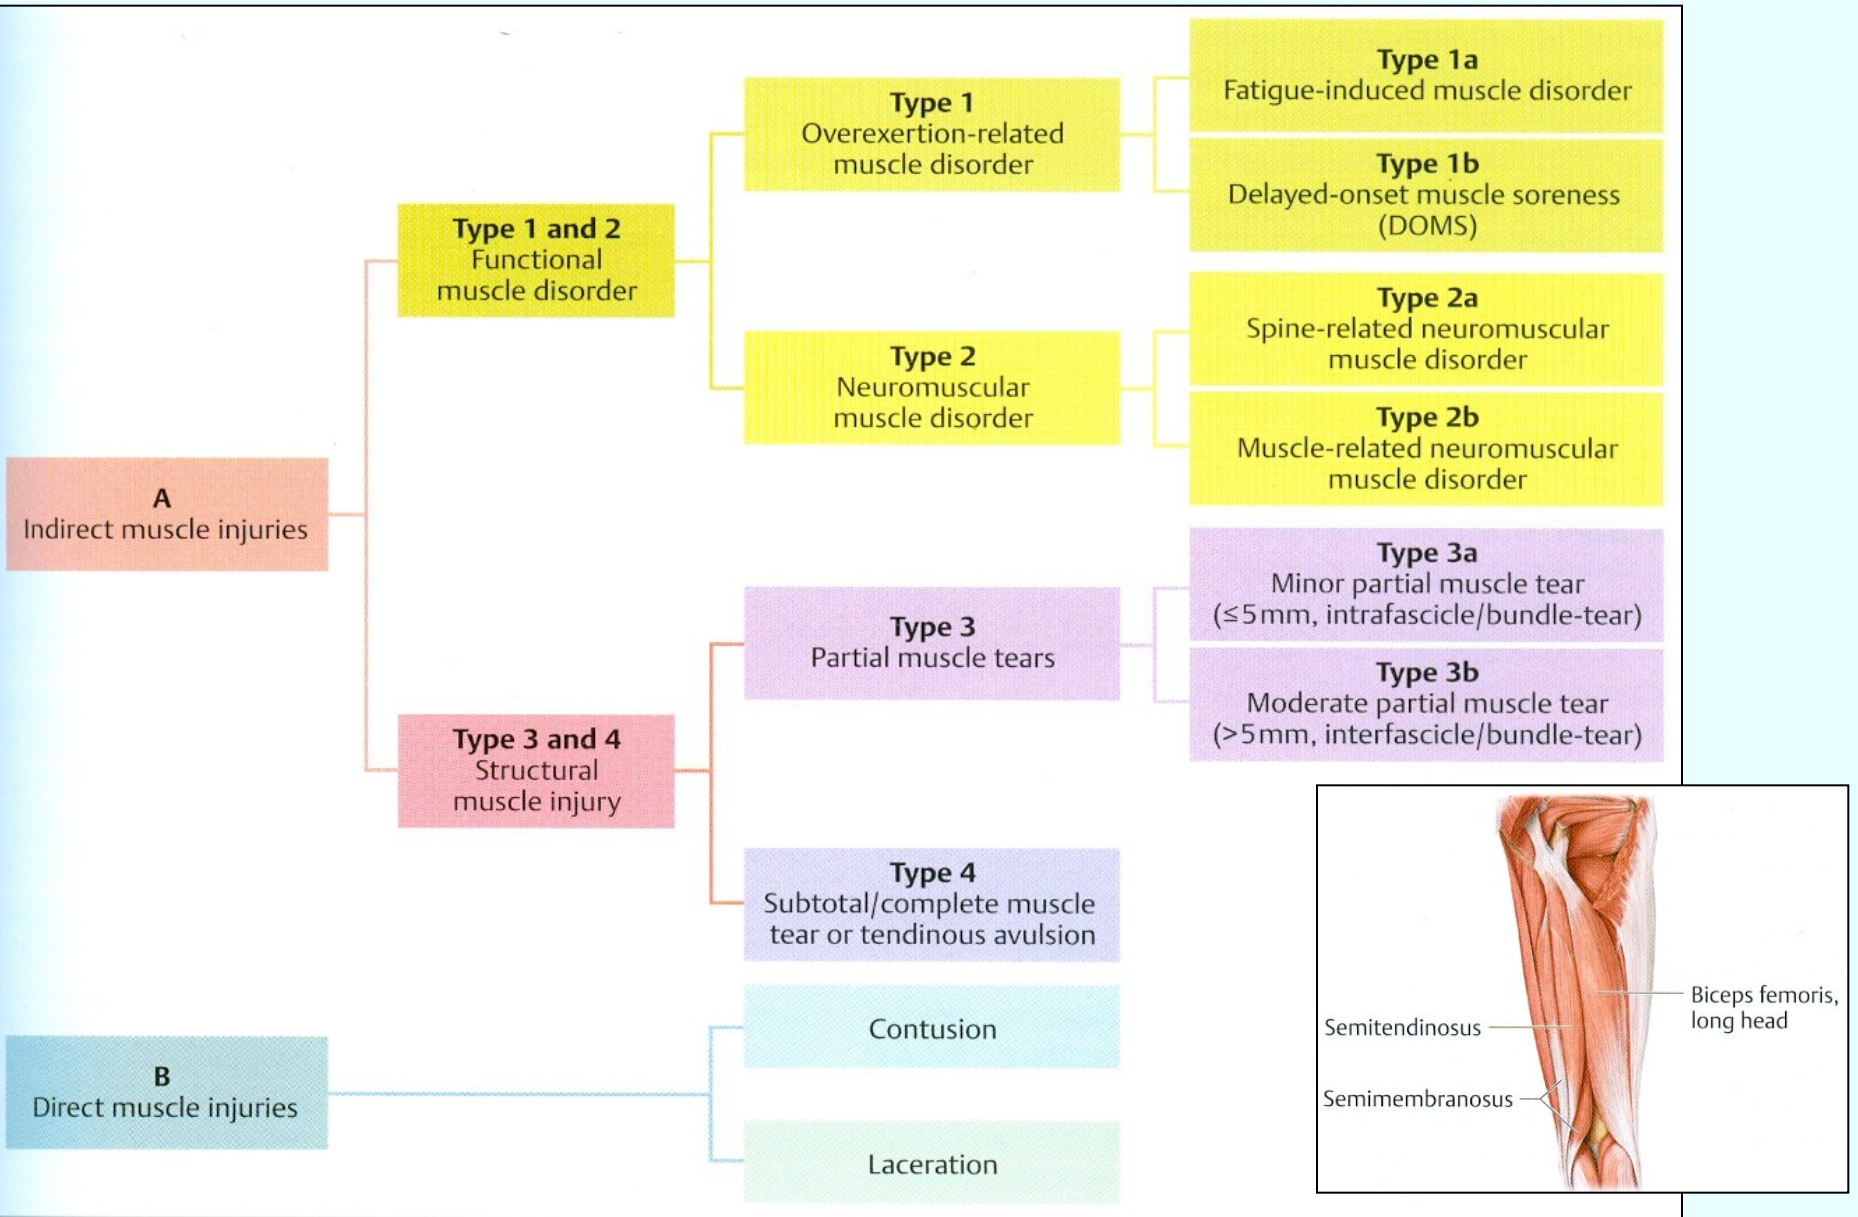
A
Indirect muscle injuries

Type 1 and 2
Functional muscle disorder

Type 1
Overexertion-related muscle disorder

Type 1a
Fatigue-induced muscle disorder

Type 1b
Delayed-onset muscle soreness (DOMS)

Type 2
Neuromuscular muscle disorder

Type 2a
Spine-related neuromuscular muscle disorder

Type 2b
Muscle-related neuromuscular muscle disorder

Type 3 and 4
Structural muscle injury

Type 3
Partial muscle tears

Type 3a
Minor partial muscle tear ($\leq$5mm, intrafascicle/bundle-tear)

Type 3b
Moderate partial muscle tear (>5mm, interfascicle/bundle-tear)

Type 4
Subtotal/complete muscle tear or tendinous avulsion

B
Direct muscle injuries

Contusion

Laceration

Semitendinosus

Semimembranosus

Biceps femoris, long head